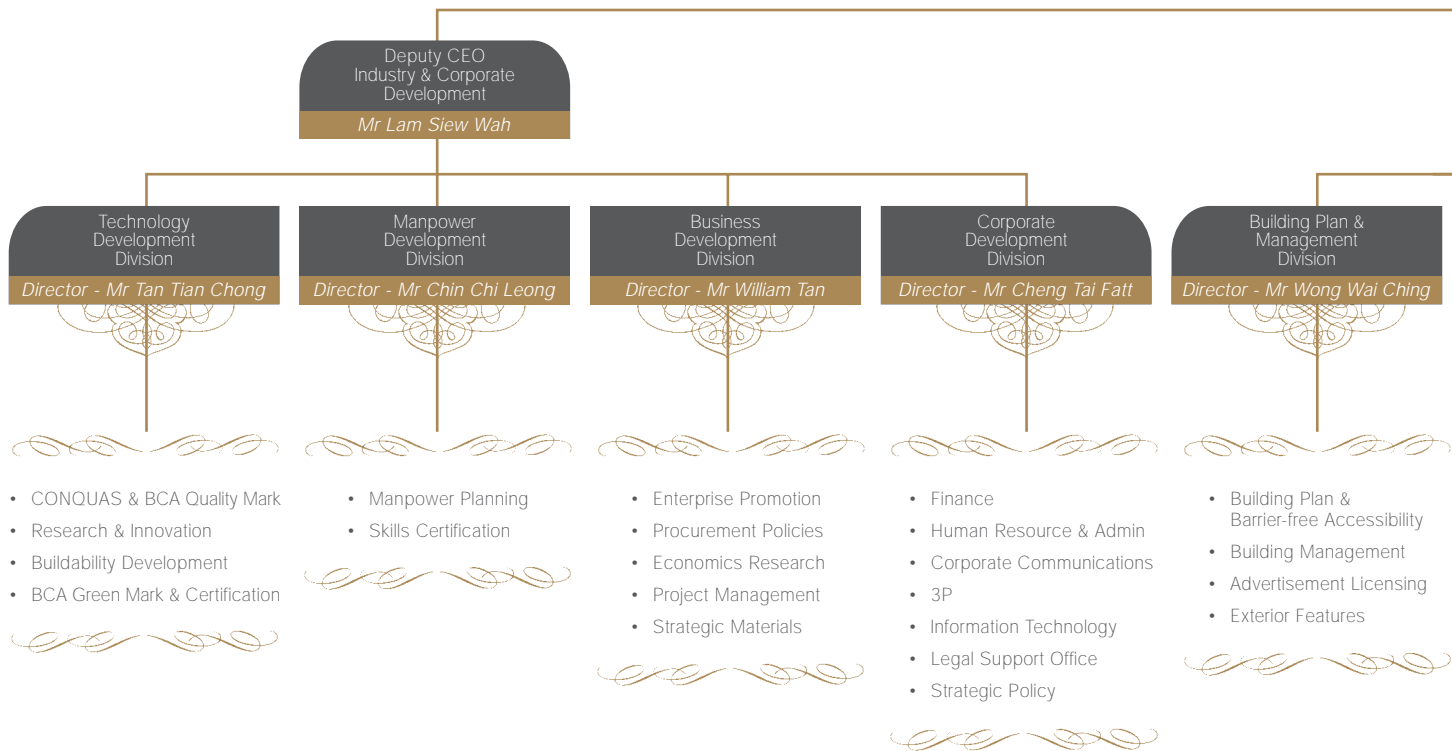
Deputy CEO
Industry & Corporate Development
Mr Lam Siew Wah

Technology Development Division
Director - Mr Tan Tian Chong

• CONQUAS & BCA Quality Mark
• Research & Innovation
• Buildability Development
• BCA Green Mark & Certification

Manpower Development Division
Director - Mr Chin Chi Leong

• Manpower Planning
• Skills Certification

Business Development Division
Director - Mr William Tan

• Enterprise Promotion
• Procurement Policies
• Economics Research
• Project Management
• Strategic Materials

Corporate Development Division
Director - Mr Cheng Tai Fatt

• Finance
• Human Resource & Admin
• Corporate Communications
• 3P
• Information Technology
• Legal Support Office
• Strategic Policy

Building Plan & Management Division
Director - Mr Wong Wai Ching

• Building Plan & Barrier-free Accessibility
• Building Management
• Advertisement Licensing
• Exterior Features